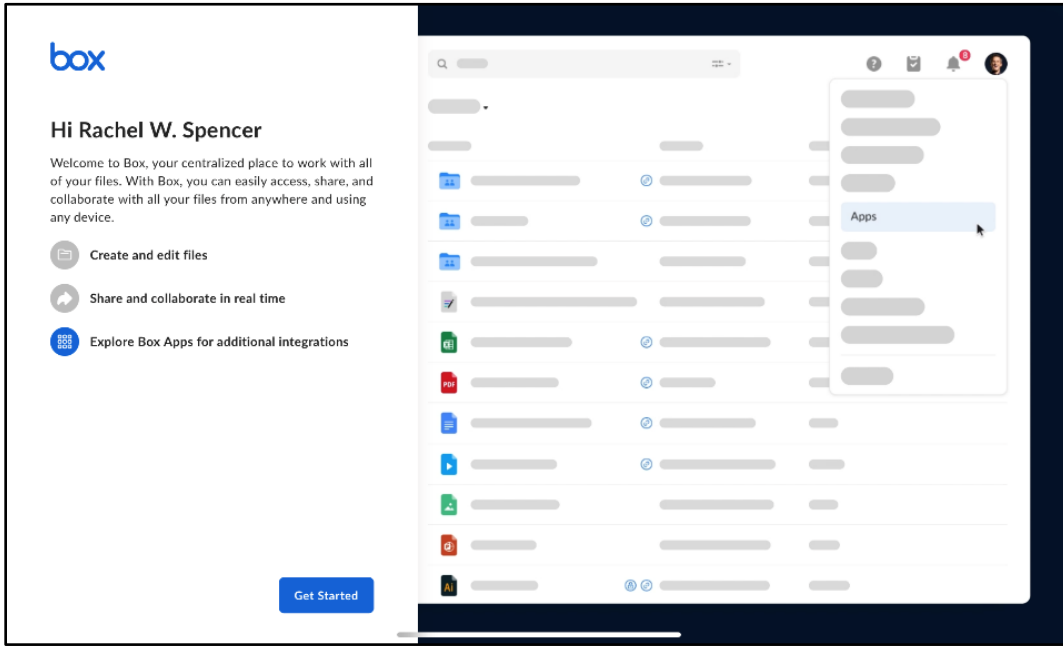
box

Hi Rachel W. Spencer

Welcome to Box, your centralized place to work with all of your files. With Box, you can easily access, share, and collaborate with all your files from anywhere and using any device.

Create and edit files

Share and collaborate in real time

Explore Box Apps for additional integrations

Get Started

Apps

PDF

Ai